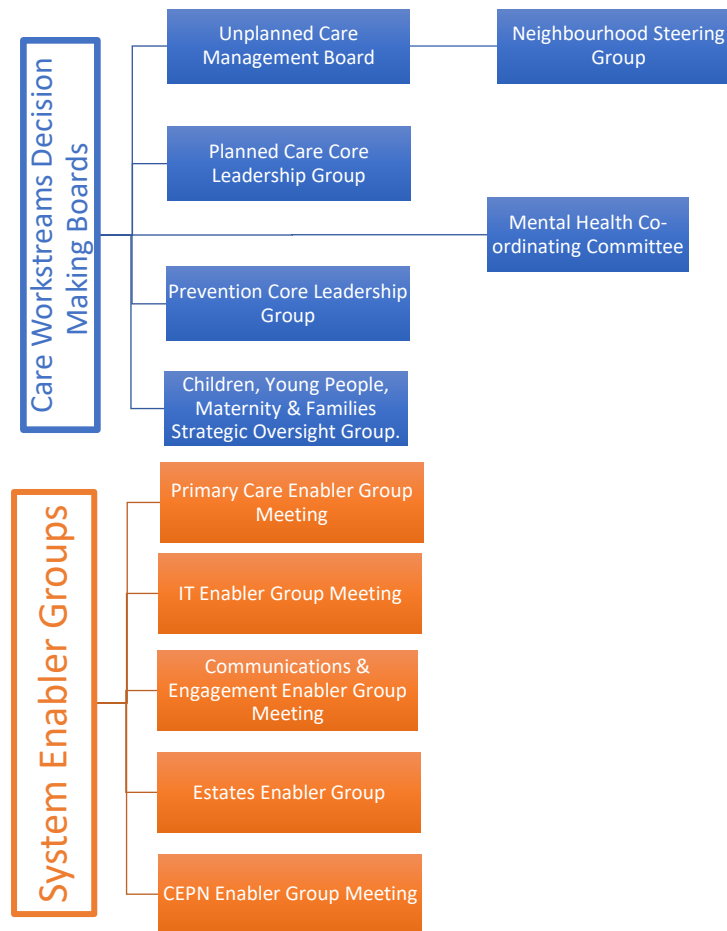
Care Workstreams Decision Making Boards

Unplanned Care Management Board

Neighbourhood Steering Group

Planned Care Core Leadership Group

Mental Health Co-ordinating Committee

Prevention Core Leadership Group

Children, Young People, Maternity & Families Strategic Oversight Group.

System Enabler Groups

Primary Care Enabler Group Meeting

IT Enabler Group Meeting

Communications & Engagement Enabler Group Meeting

Estates Enabler Group

CEPN Enabler Group Meeting